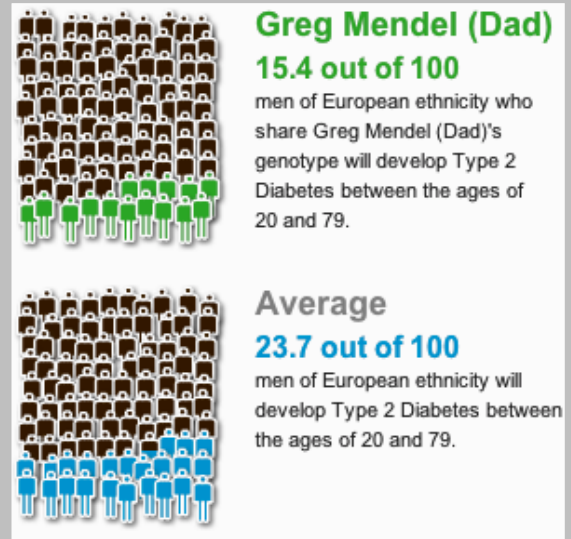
Greg Mendel (Dad)
15.4 out of 100
men of European ethnicity who share Greg Mendel (Dad)'s genotype will develop Type 2 Diabetes between the ages of 20 and 79.

Average
23.7 out of 100
men of European ethnicity will develop Type 2 Diabetes between the ages of 20 and 79.